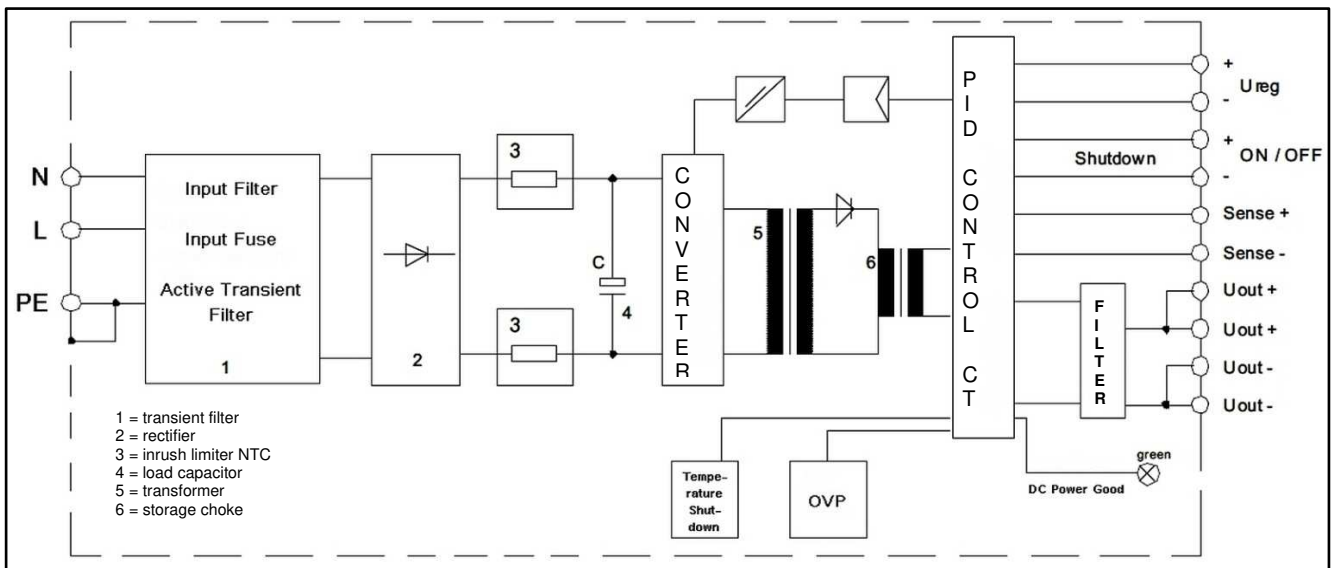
N
L
PE

Input Filter
Input Fuse
Active Transient Filter
1

2

3
3

C
4

CONVERTER

5

6

PID CONTROL CT

+ Ureg -
+ ON / OFF -
Shutdown
Sense +
Sense -
Uout +
Uout +
Uout -
Uout -

FILTER

1 = transient filter
2 = rectifier
3 = inrush limiter NTC
4 = load capacitor
5 = transformer
6 = storage choke

Temperature Shutdown

OVP

green
DC Power Good